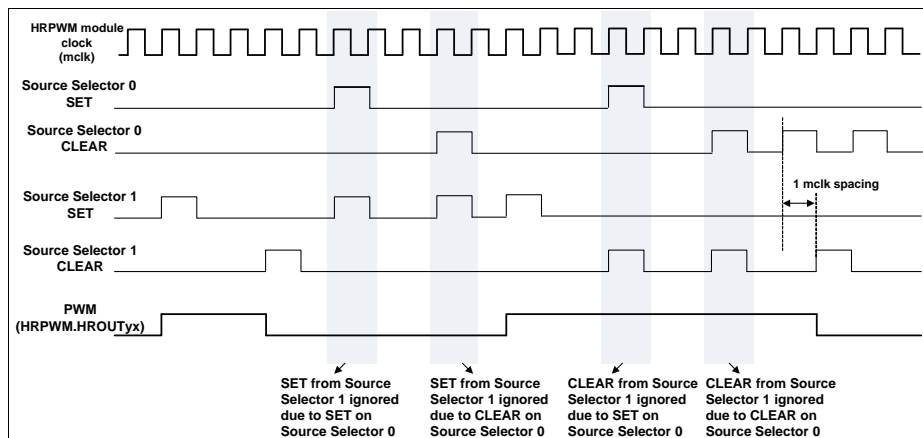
HRPWM module clock (mclk)

Source Selector 0 SET

Source Selector 0 CLEAR

Source Selector 1 SET

Source Selector 1 CLEAR

PWM (HRPWM.HROUTyx)

1 mclk spacing

SET from Source Selector 1 ignored due to SET on Source Selector 0

SET from Source Selector 1 ignored due to CLEAR on Source Selector 0

CLEAR from Source Selector 1 ignored due to SET on Source Selector 0

CLEAR from Source Selector 1 ignored due to CLEAR on Source Selector 0